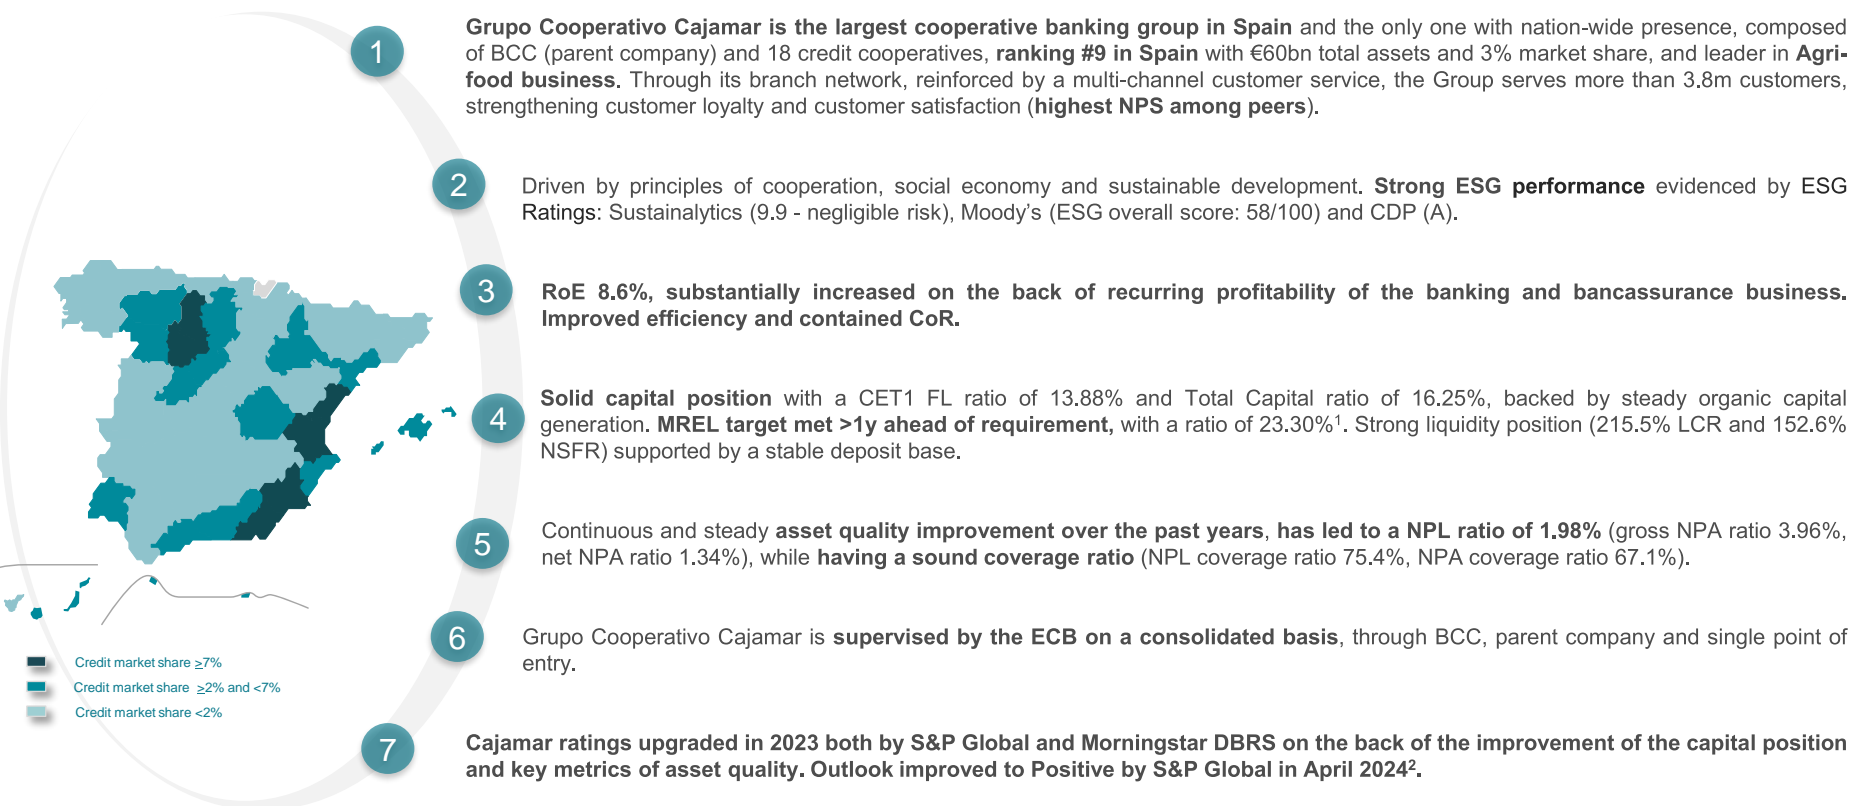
1

Grupo Cooperativo Cajamar is the largest cooperative banking group in Spain and the only one with nation-wide presence, composed of BCC (parent company) and 18 credit cooperatives, ranking #9 in Spain with €60bn total assets and 3% market share, and leader in Agri-food business. Through its branch network, reinforced by a multi-channel customer service, the Group serves more than 3.8m customers, strengthening customer loyalty and customer satisfaction (highest NPS among peers).

2

Driven by principles of cooperation, social economy and sustainable development. Strong ESG performance evidenced by ESG Ratings: Sustainalytics (9.9 - negligible risk), Moody's (ESG overall score: 58/100) and CDP (A).

3

RoE 8.6%, substantially increased on the back of recurring profitability of the banking and bancassurance business. Improved efficiency and contained CoR.

4

Solid capital position with a CET1 FL ratio of 13.88% and Total Capital ratio of 16.25%, backed by steady organic capital generation. MREL target met >1y ahead of requirement, with a ratio of 23.30%$^1$. Strong liquidity position (215.5% LCR and 152.6% NSFR) supported by a stable deposit base.

5

Continuous and steady asset quality improvement over the past years, has led to a NPL ratio of 1.98% (gross NPA ratio 3.96%, net NPA ratio 1.34%), while having a sound coverage ratio (NPL coverage ratio 75.4%, NPA coverage ratio 67.1%).

6

Grupo Cooperativo Cajamar is supervised by the ECB on a consolidated basis, through BCC, parent company and single point of entry.

7

Cajamar ratings upgraded in 2023 both by S&P Global and Morningstar DBRS on the back of the improvement of the capital position and key metrics of asset quality. Outlook improved to Positive by S&P Global in April 2024$^2$.

Credit market share $\geq$7%
Credit market share $\geq$2% and <7%
Credit market share <2%